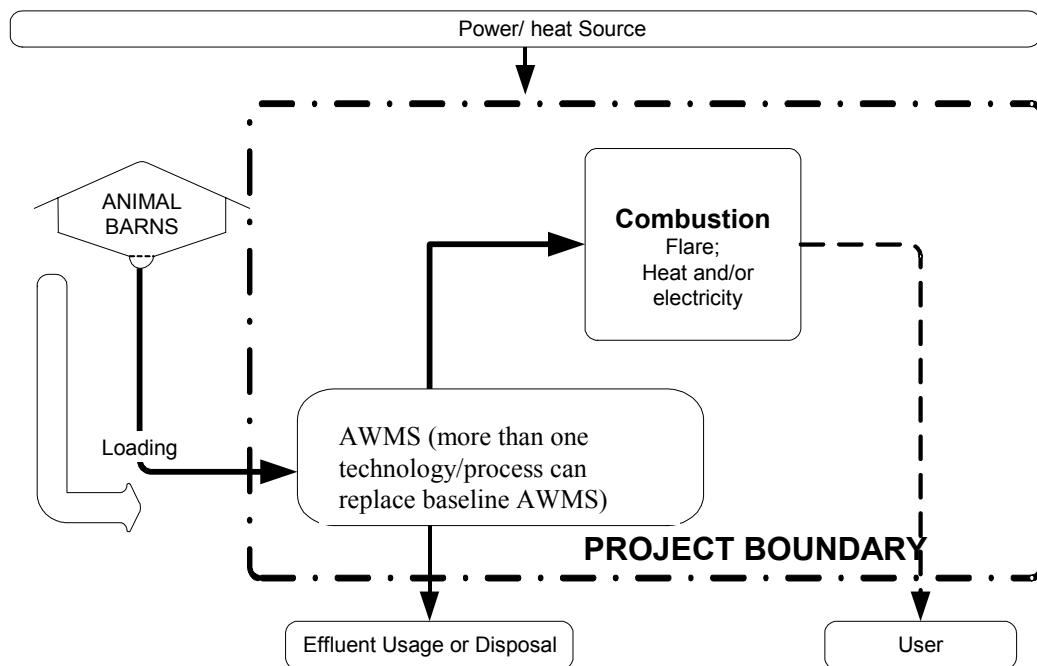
Power/ heat Source

ANIMAL BARNS

Combustion
Flare;
Heat and/or electricity

Loading

AWMS (more than one technology/process can replace baseline AWMS)

PROJECT BOUNDARY

Effluent Usage or Disposal

User